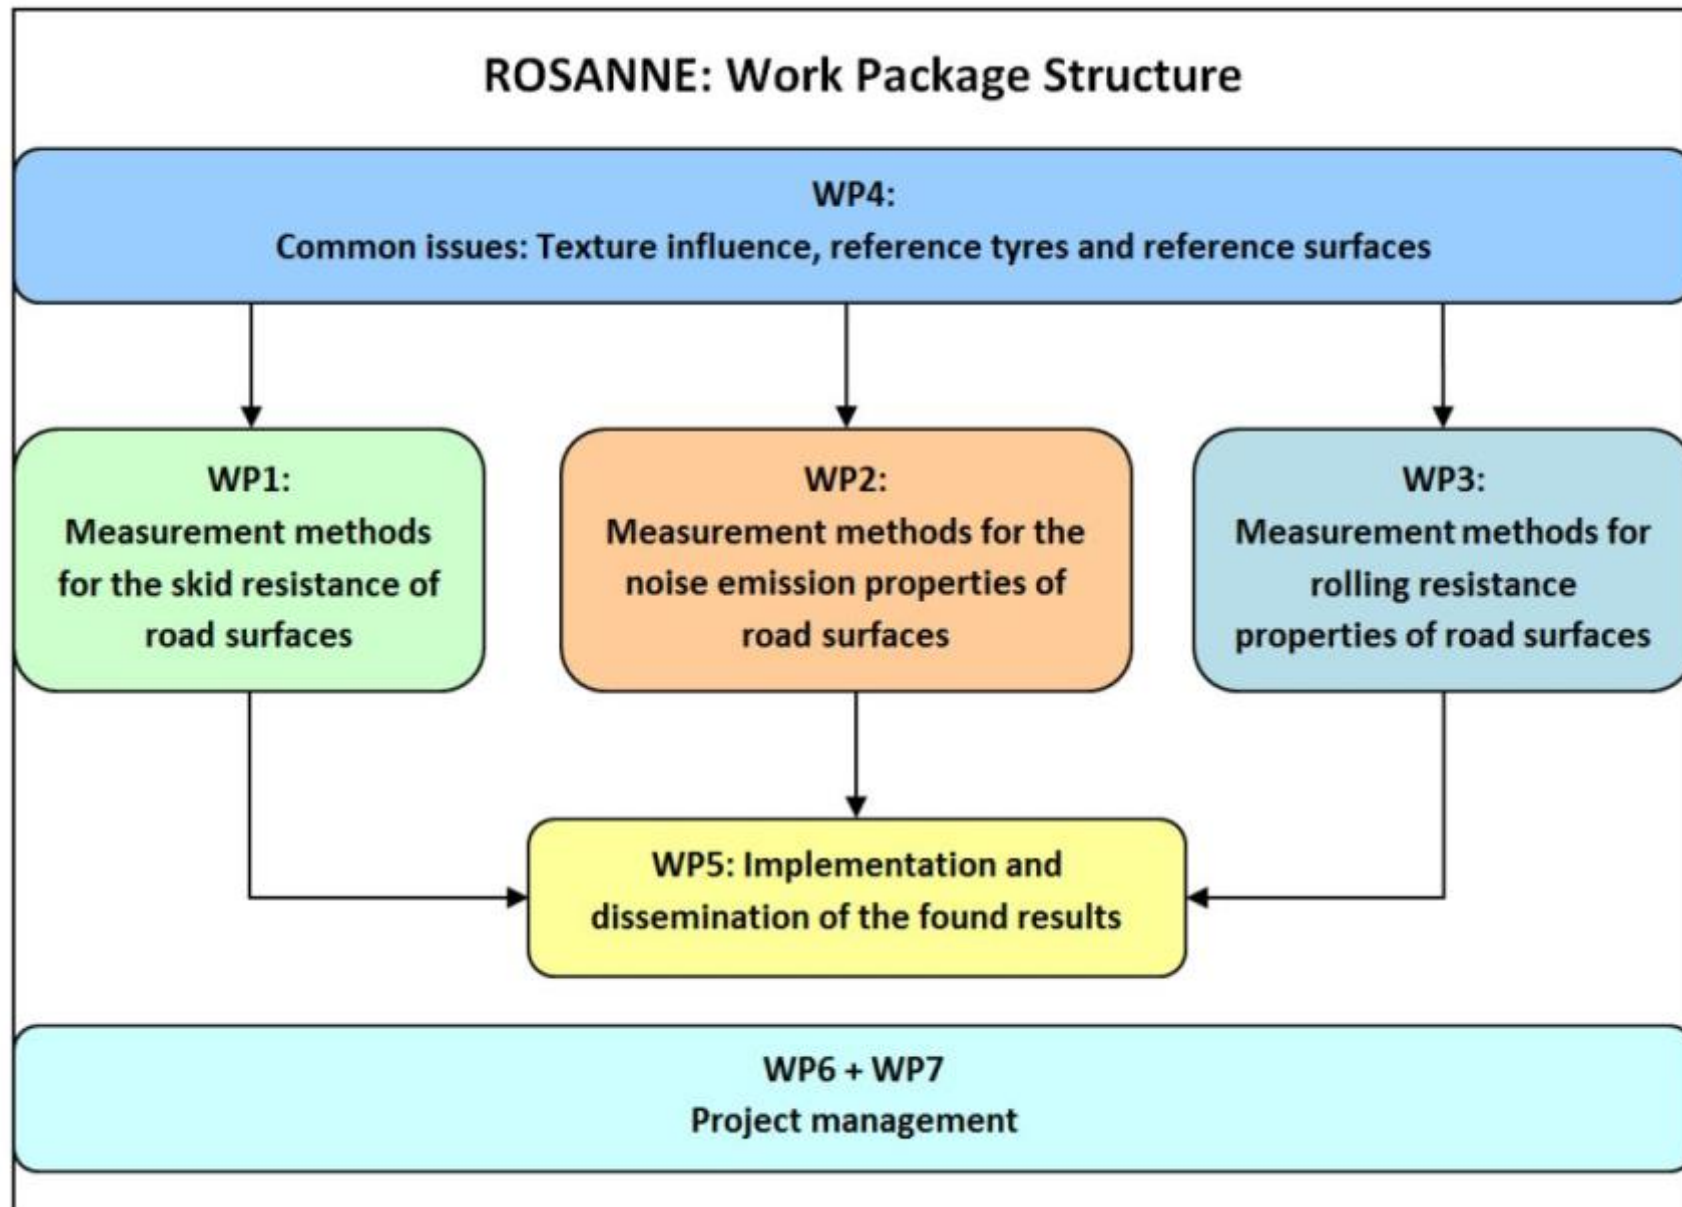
ROSANNE: Work Package Structure

WP4:
Common issues: Texture influence, reference tyres and reference surfaces

WP1:
Measurement methods for the skid resistance of road surfaces

WP2:
Measurement methods for the noise emission properties of road surfaces

WP3:
Measurement methods for rolling resistance properties of road surfaces

WP5: Implementation and dissemination of the found results

WP6 + WP7
Project management